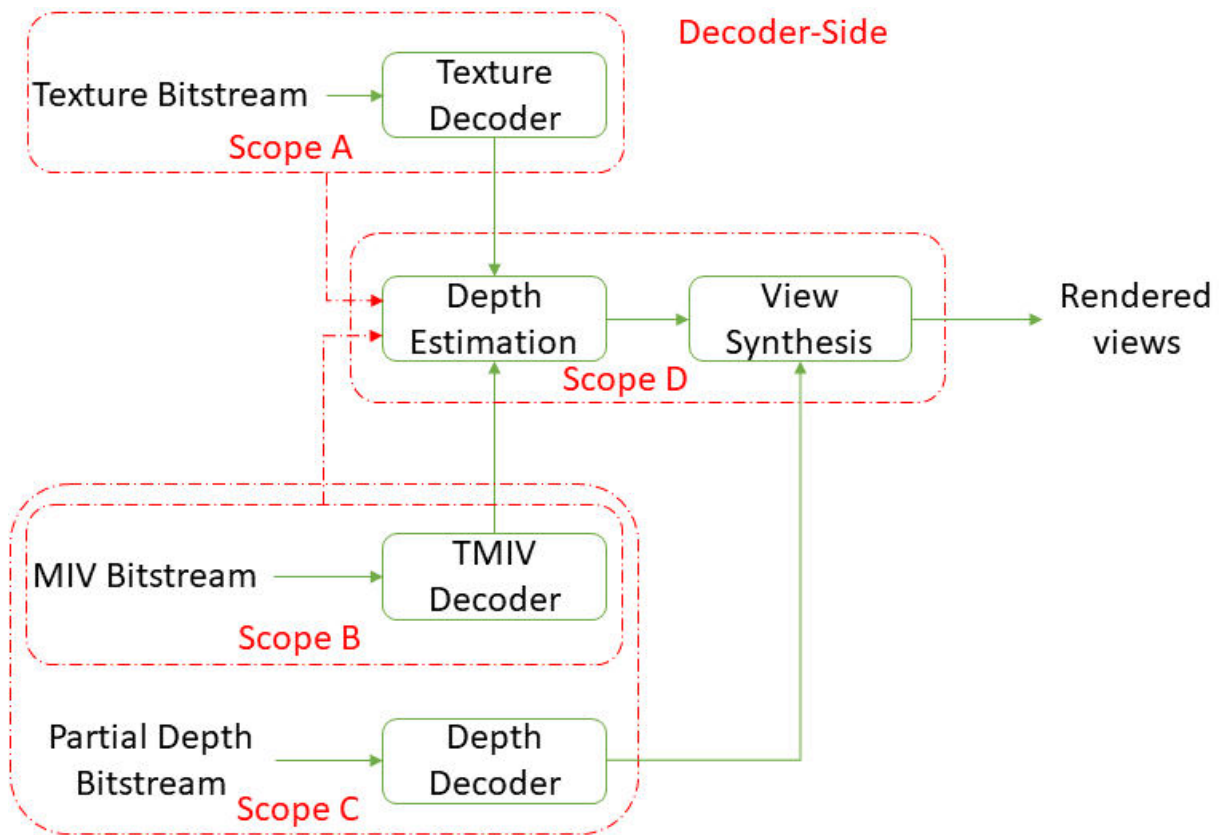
Decoder-Side

Texture Bitstream

Texture Decoder

Scope A

Depth Estimation

View Synthesis

Rendered views

Scope D

MIV Bitstream

TMIV Decoder

Scope B

Partial Depth Bitstream

Depth Decoder

Scope C